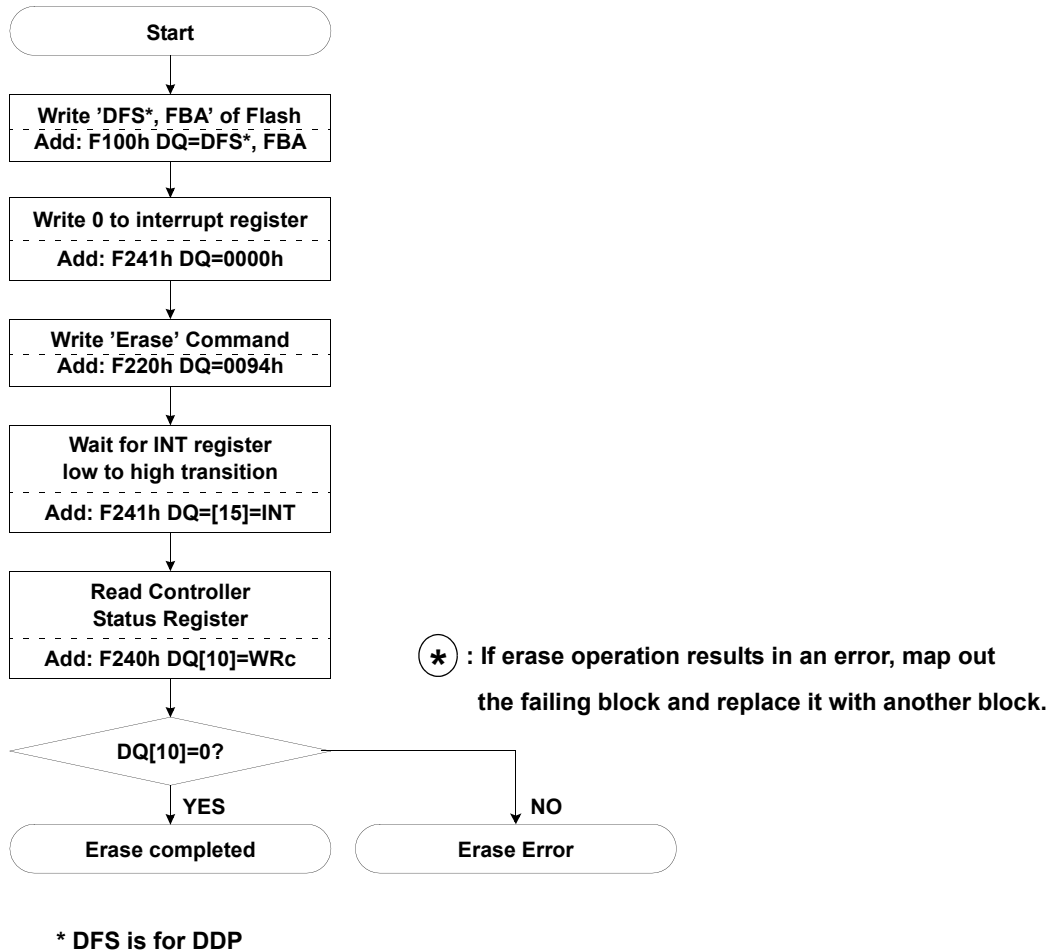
Start

Write 'DFS*, FBA' of Flash
Add: F100h DQ=DFS*, FBA

Write 0 to interrupt register
Add: F241h DQ=0000h

Write 'Erase' Command
Add: F220h DQ=0094h

Wait for INT register
low to high transition
Add: F241h DQ=[15]=INT

Read Controller
Status Register
Add: F240h DQ[10]=WRc

* : If erase operation results in an error, map out the failing block and replace it with another block.

DQ[10]=0?

YES

NO

Erase completed

Erase Error

* DFS is for DDP